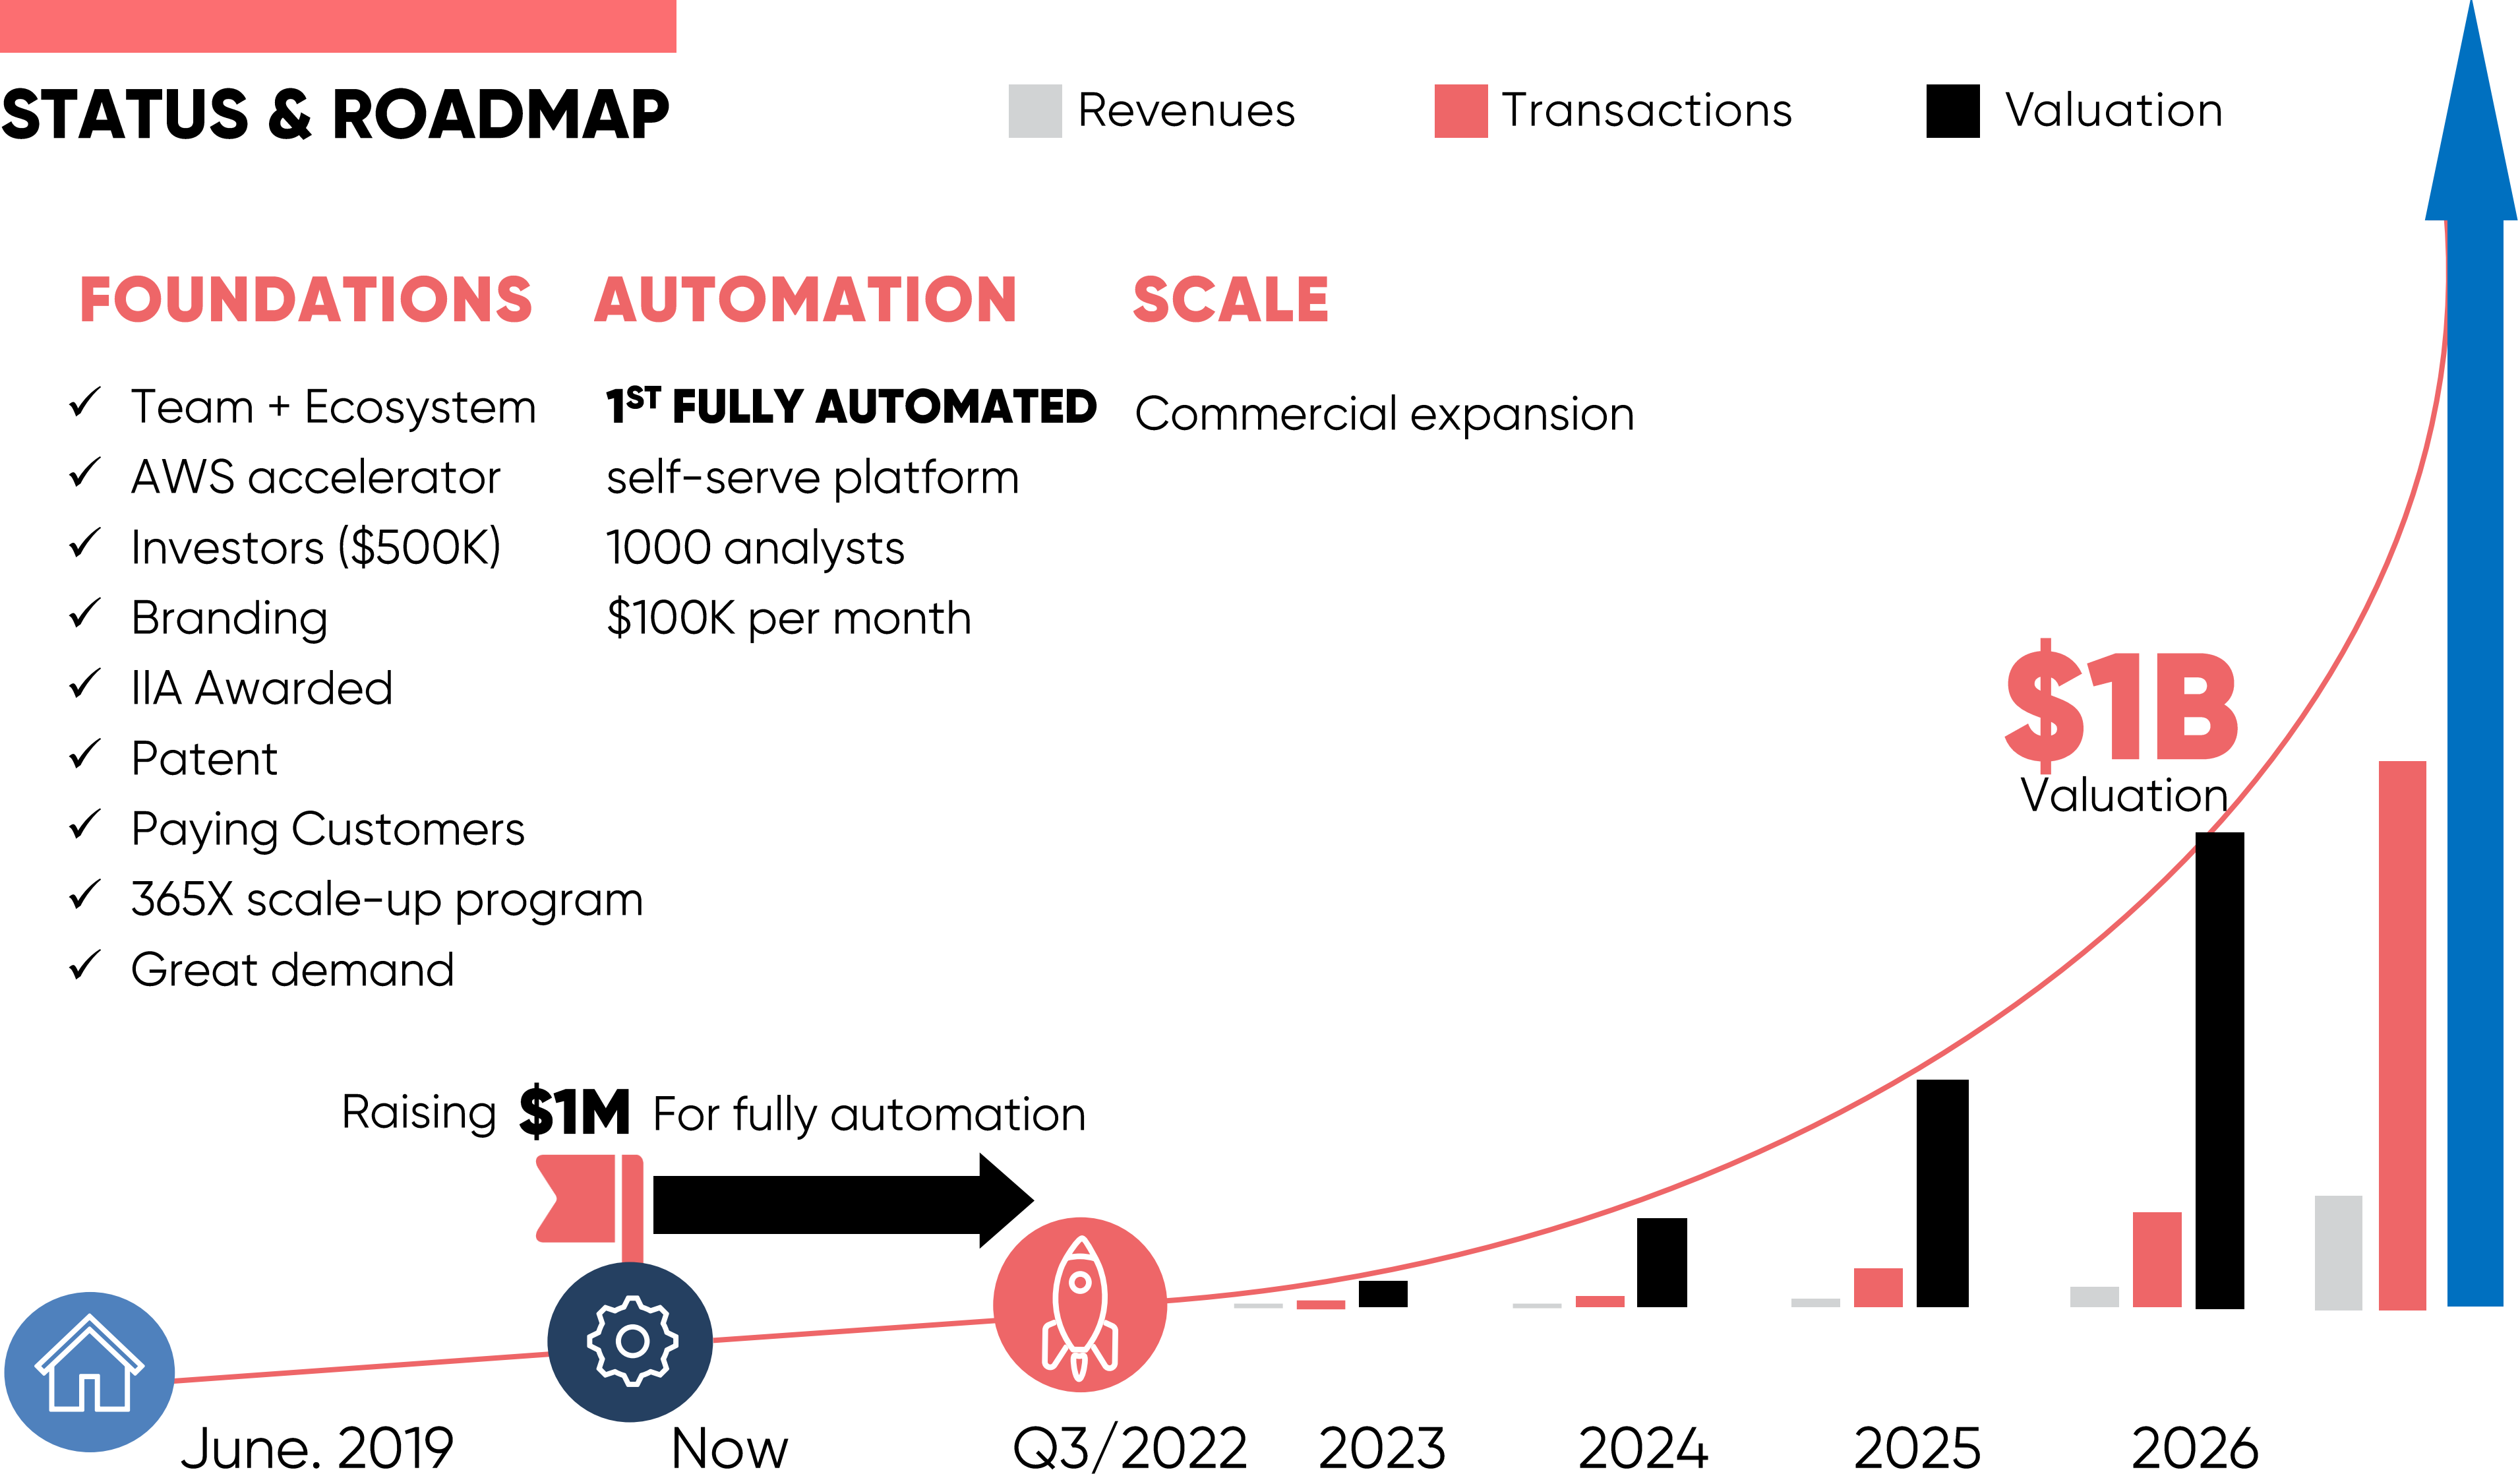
STATUS & ROADMAP

Revenues Transactions Valuation

FOUNDATIONS

✓ Team + Ecosystem
✓ AWS accelerator
✓ Investors ($500K)
✓ Branding
✓ IIA Awarded
✓ Patent
✓ Paying Customers
✓ 365X scale-up program
✓ Great demand

AUTOMATION

1$^{ST}$ FULLY AUTOMATED
self-serve platform
1000 analysts
$100K per month

SCALE

Commercial expansion

$1B
Valuation

Raising $1M For fully automation

June. 2019 Now Q3/2022 2023 2024 2025 2026